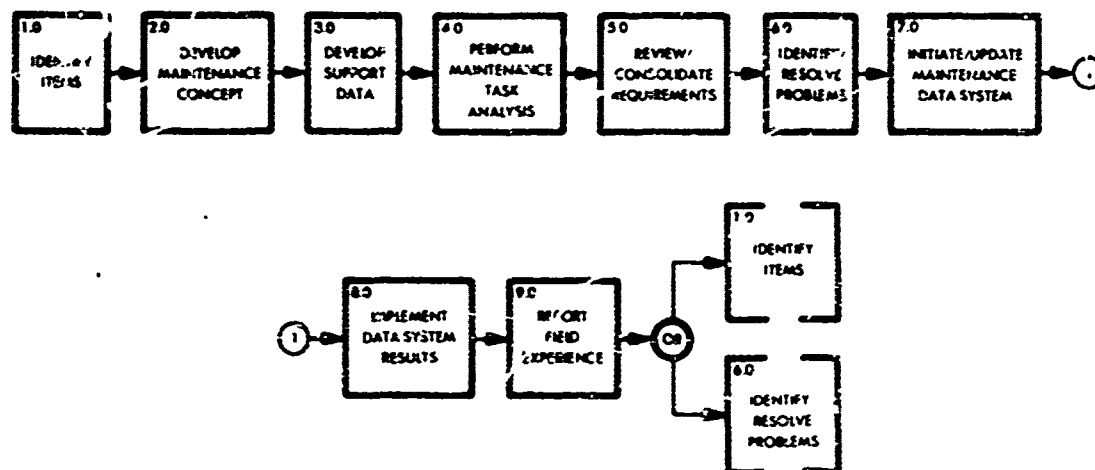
1.0
IDE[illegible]
ITEMS

2.0
DEVELOP MAINTENANCE CONCEPT

3.0
DEVELOP SUPPORT DATA

4.0
PERFORM MAINTENANCE TASK ANALYSIS

5.0
REVIEW/ CONSOLIDATE REQUIREMENTS

6.0
IDENTIFY/ RESOLVE PROBLEMS

7.0
INITIATE/UPDATE MAINTENANCE DATA SYSTEM

1

1

8.0
IMPLEMENT DATA SYSTEM RESULTS

9.0
REPORT FIELD EXPERIENCE

OR

1.0
IDENTIFY ITEMS

6.0
IDENTIFY RESOLVE PROBLEMS